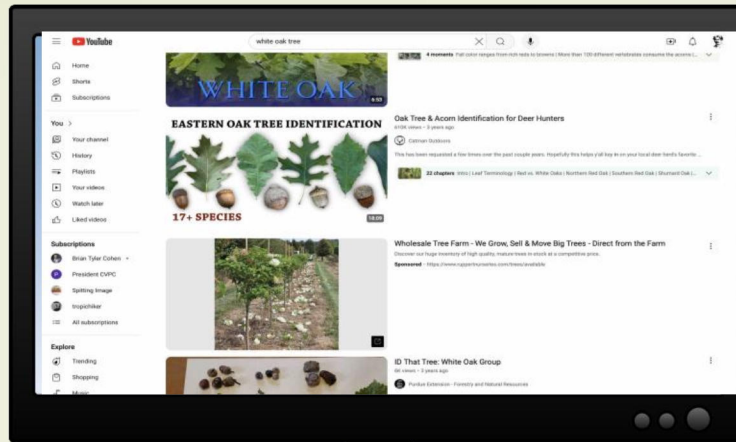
YouTube

white oak tree

Home
Shorts
Subscriptions

You >
Your channel
History
Playlists
Your videos
Watch later
Liked videos

Subscriptions
Brian Tylar Cohen
President CVPC
Spitting Image
tropichiker
All subscriptions

Explore
Trending
Shopping
Music

WHITE OAK
6:52

4 moments Fall color ranges from rich reds to browns | More than 100 different vertebrates consume the acorns |...

EASTERN OAK TREE IDENTIFICATION
17+ SPECIES
18:09

Oak Tree & Acorn Identification for Deer Hunters
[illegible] views • 3 years ago
Catman Outdoors
This has been requested a few times over the past couple years. Hopefully this helps y'all key in on your local deer herd's favorite ...
22 chapters Intro | Leaf Terminology | Red vs. White Oaks | Northern Red Oak | Southern Red Oak | Shumard Oak |...

Wholesale Tree Farm - We Grow, Sell & Move Big Trees - Direct from the Farm
Discover our huge inventory of high quality, mature trees in stock at a competitive price.
Sponsored • https://www.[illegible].com/trees/available

ID That Tree: White Oak Group
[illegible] views • 3 years ago
Purdue Extension - Forestry and Natural Resources